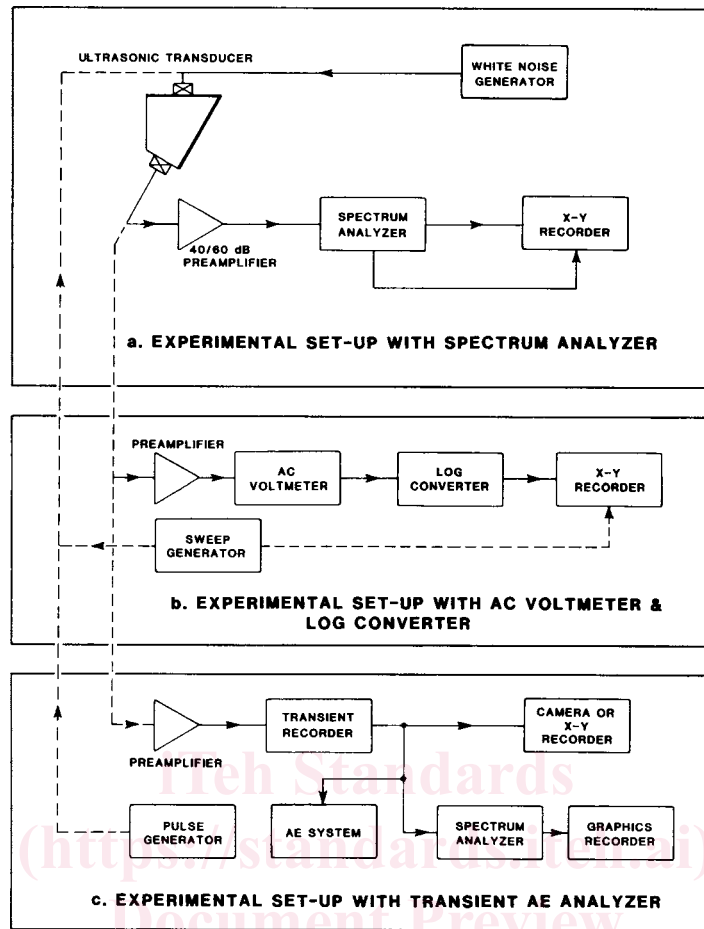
ULTRASONIC TRANSDUCER

WHITE NOISE GENERATOR

40/60 dB PREAMPLIFIER

SPECTRUM ANALYZER

X-Y RECORDER

a. EXPERIMENTAL SET-UP WITH SPECTRUM ANALYZER

PREAMPLIFIER

AC VOLTMETER

LOG CONVERTER

X-Y RECORDER

SWEEP GENERATOR

b. EXPERIMENTAL SET-UP WITH AC VOLTMETER & LOG CONVERTER

PREAMPLIFIER

TRANSIENT RECORDER

CAMERA OR X-Y RECORDER

iTeh Standards

PULSE GENERATOR

AE SYSTEM

SPECTRUM ANALYZER

GRAPHICS RECORDER

(https://standards.iteh.ai)

c. EXPERIMENTAL SET-UP WITH TRANSIENT AE ANALYZER

Document Preview